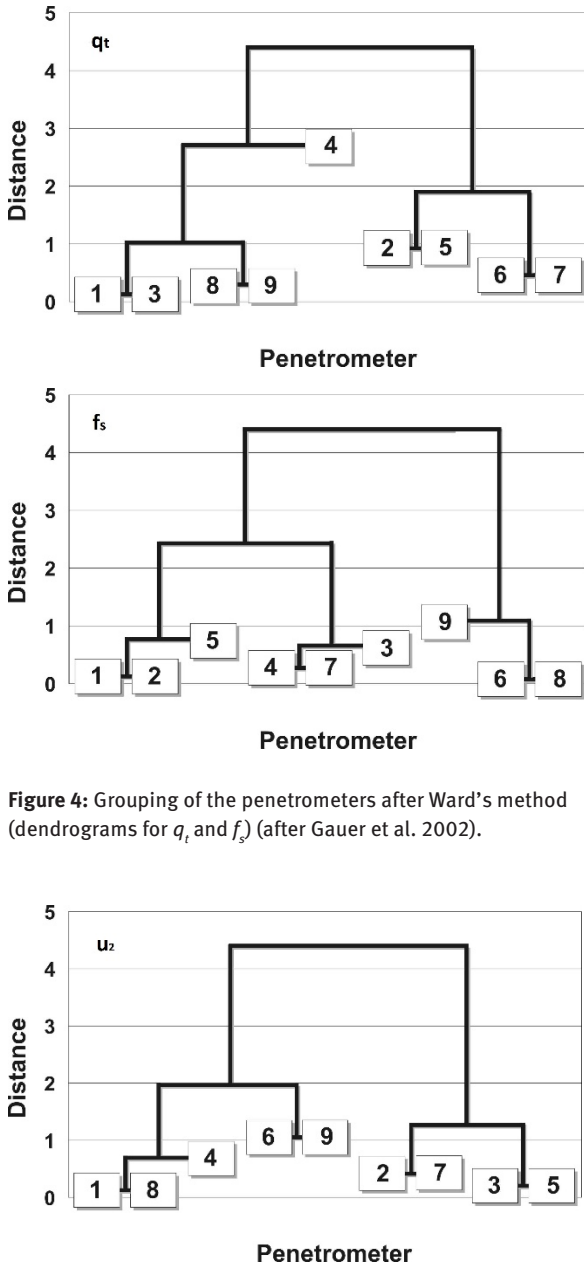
5
4
3
2
1
0
Distance
$q_t$
4
2
5
6
7
1
3
8
9
Penetrometer

5
4
3
2
1
0
Distance
$f_s$
5
9
3
1
2
4
7
6
8
Penetrometer

**Figure 4:** Grouping of the penetrometers after Ward's method (dendrograms for $q_t$ and $f_s$) (after Gauer et al. 2002).

5
4
3
2
1
0
Distance
$u_2$
4
6
9
2
7
1
8
3
5
Penetrometer